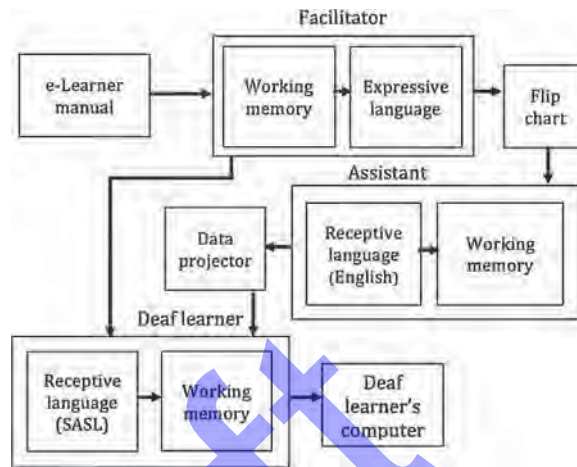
Facilitator

e-Learner manual

Working memory

Expressive language

Flip chart

Assistant

Data projector

Receptive language (English)

Working memory

Deaf learner

Receptive language (SASL)

Working memory

Deaf learner's computer